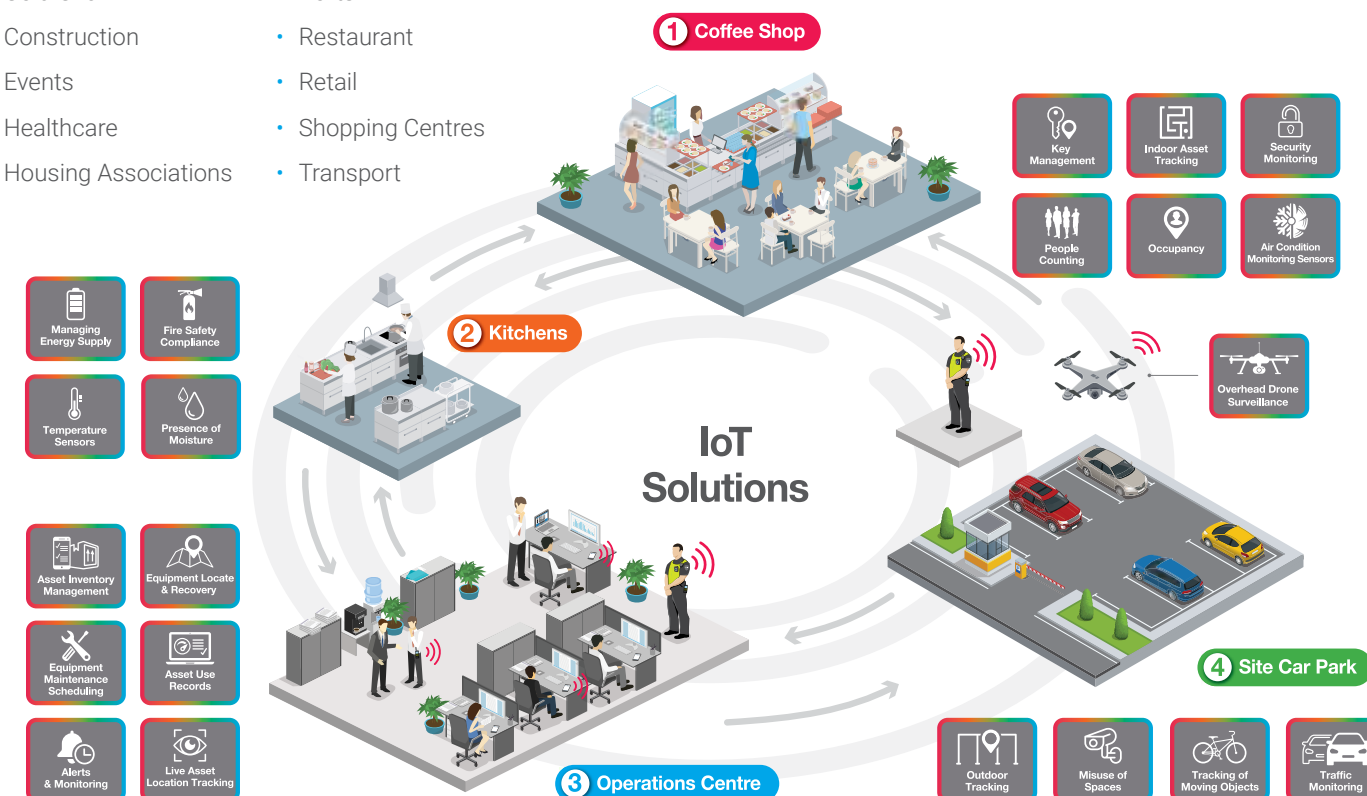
Construction
Events
Healthcare
Housing Associations

• Restaurant
• Retail
• Shopping Centres
• Transport

1 Coffee Shop

Key Management
Indoor Asset Tracking
Security Monitoring
People Counting
Occupancy
Air Condition Monitoring Sensors

2 Kitchens

Managing Energy Supply
Fire Safety Compliance
Temperature Sensors
Presence of Moisture

Overhead Drone Surveillance

IoT Solutions

Asset Inventory Management
Equipment Locate & Recovery
Equipment Maintenance Scheduling
Asset Use Records
Alerts & Monitoring
Live Asset Location Tracking

4 Site Car Park

3 Operations Centre

Outdoor Tracking
Misuse of Spaces
Tracking of Moving Objects
Traffic Monitoring